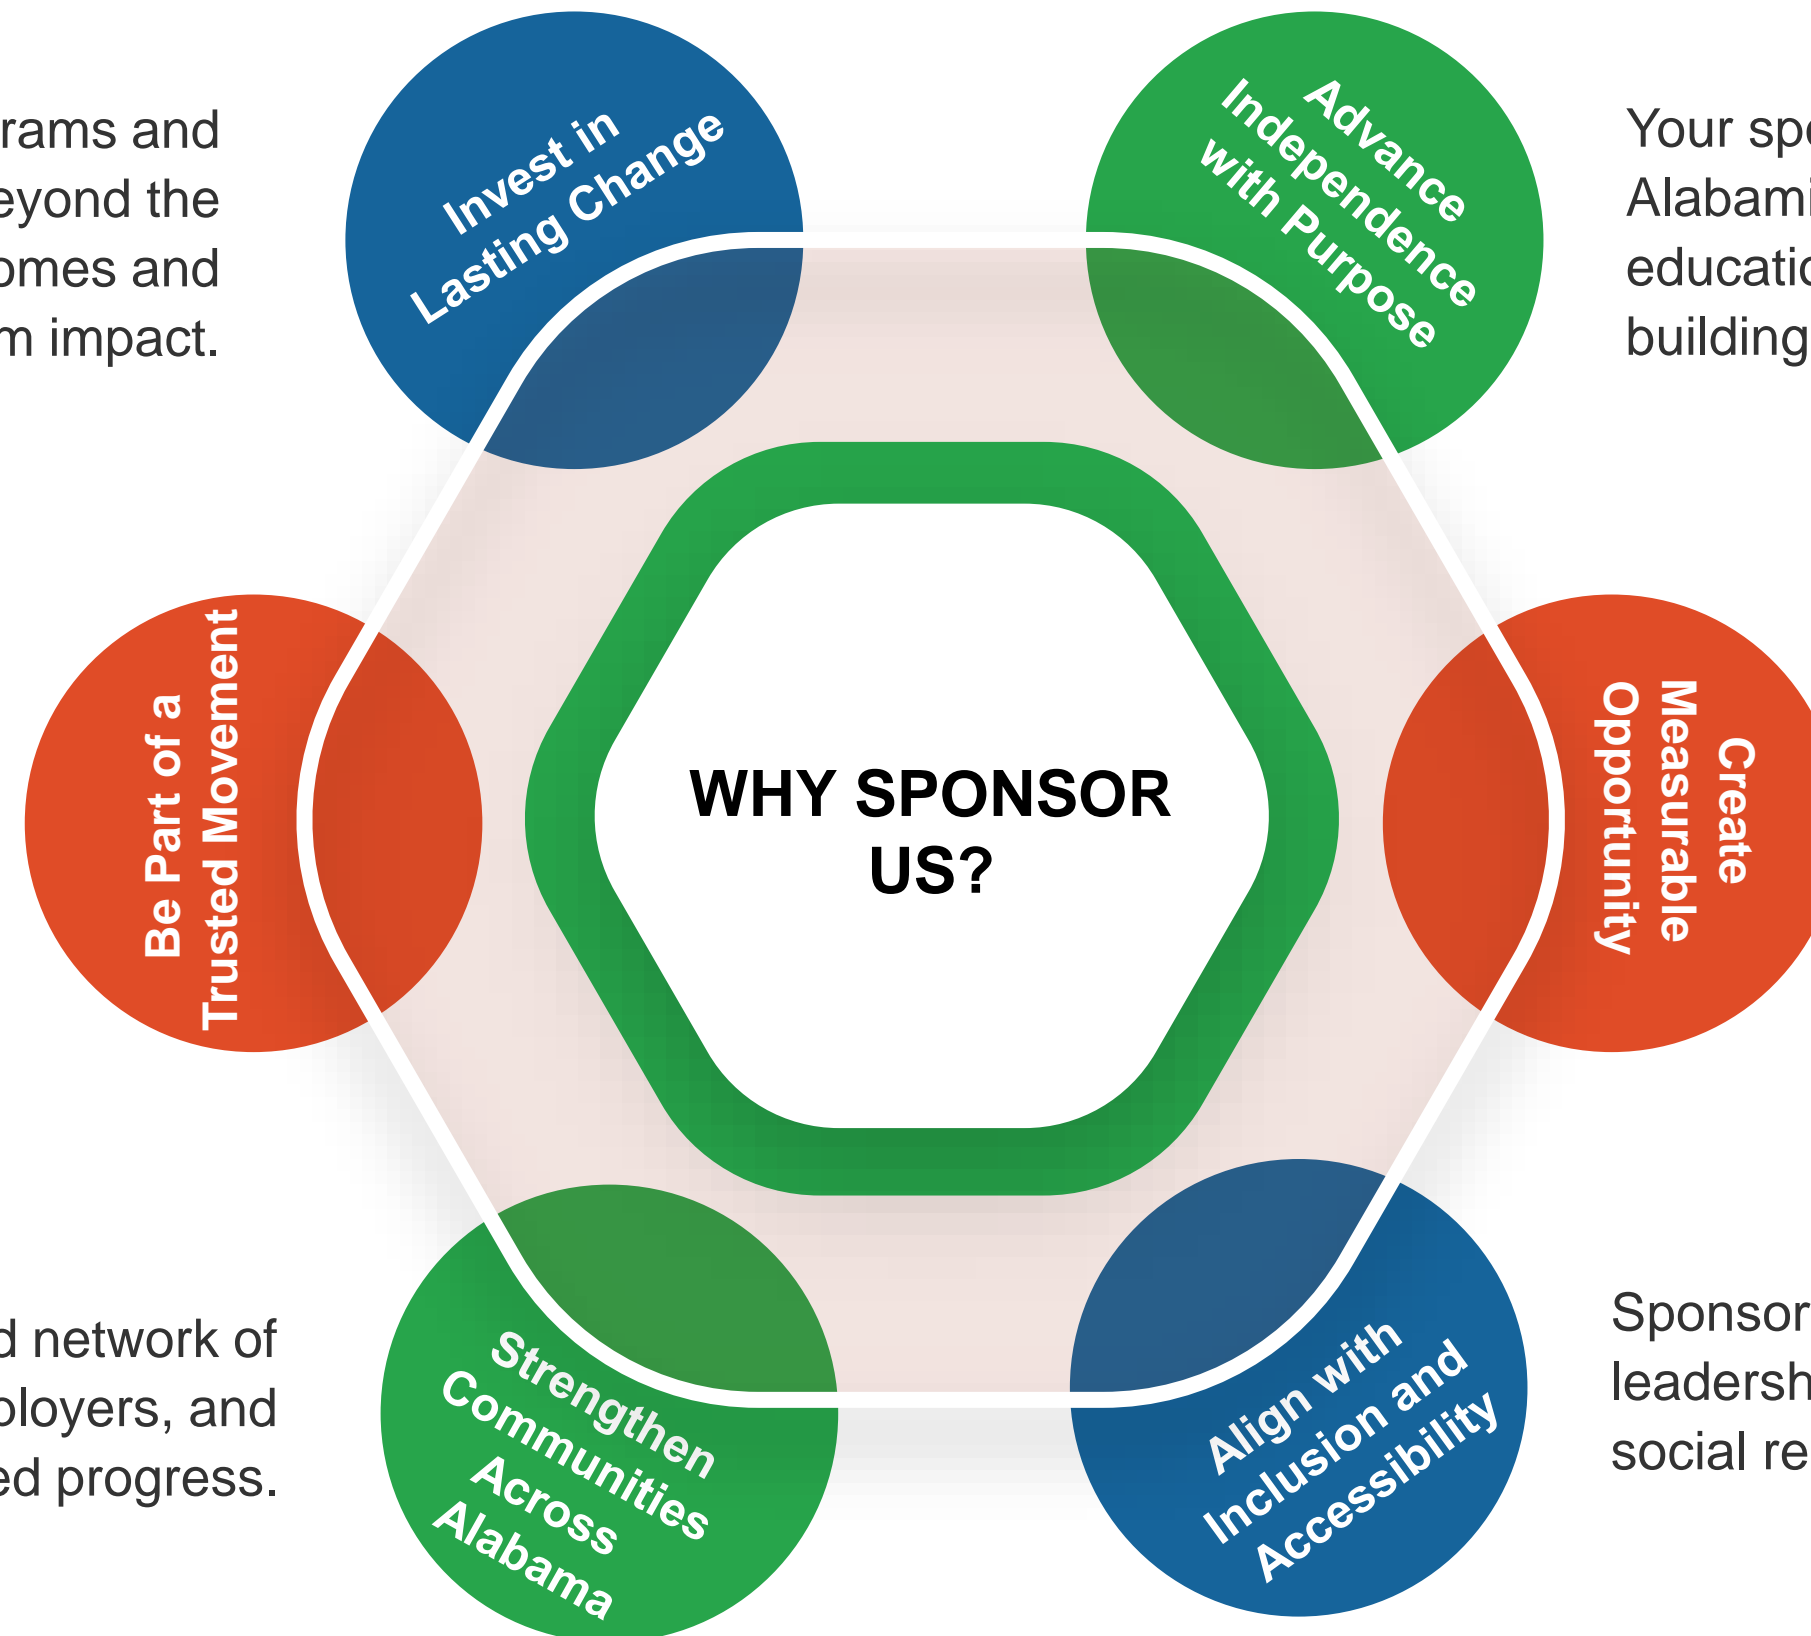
rams and
eyond the
omes and
m impact.

Invest in Lasting Change

Advance Independence with Purpose

Your spo
Alabami
educatio
building

Be Part of a Trusted Movement

WHY SPONSOR US?

Create Measurable Opportunity

d network of
ployers, and
ed progress.

Strengthen Communities Across Alabama

Align with Inclusion and Accessibility

Sponsor
leadersh
social re